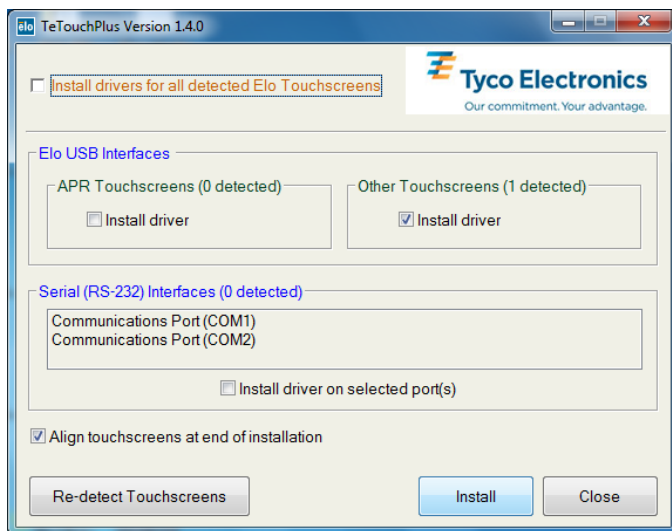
elo TeTouchPlus Version 1.4.0

Install drivers for all detected Elo Touchscreens

Tyco Electronics
Our commitment. Your advantage.

Elo USB Interfaces

APR Touchscreens (0 detected)
Install driver

Other Touchscreens (1 detected)
Install driver

Serial (RS-232) Interfaces (0 detected)

Communications Port (COM1)
Communications Port (COM2)

Install driver on selected port(s)

Align touchscreens at end of installation

Re-detect Touchscreens

Install

Close